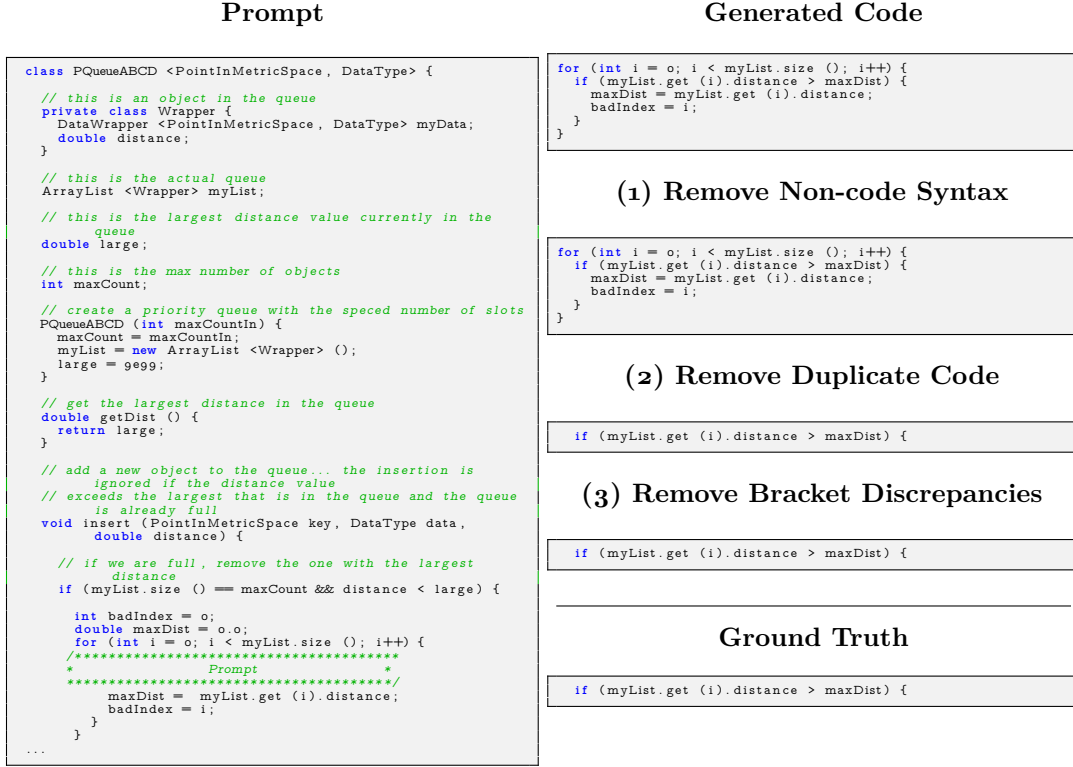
Prompt

```
class PQueueABCD <PointInMetricSpace, DataType> {

  // this is an object in the queue
  private class Wrapper {
    DataWrapper <PointInMetricSpace, DataType> myData;
    double distance;
  }

  // this is the actual queue
  ArrayList <Wrapper> myList;

  // this is the largest distance value currently in the
        queue
  double large;

  // this is the max number of objects
  int maxCount;

  // create a priority queue with the speced number of slots
  PQueueABCD (int maxCountIn) {
    maxCount = maxCountIn;
    myList = new ArrayList <Wrapper> ();
    large = 9e99;
  }

  // get the largest distance in the queue
  double getDist () {
    return large;
  }

  // add a new object to the queue... the insertion is
        ignored if the distance value
  // exceeds the largest that is in the queue and the queue
        is already full
  void insert (PointInMetricSpace key, DataType data,
        double distance) {

    // if we are full, remove the one with the largest
          distance
    if (myList.size () == maxCount && distance < large) {

      int badIndex = 0;
      double maxDist = 0.0;
      for (int i = 0; i < myList.size (); i++) {
      /**************************************
      *              Prompt                 *
      **************************************/
          maxDist =  myList.get (i).distance;
          badIndex = i;
        }
      }
...
```

Generated Code

```
for (int i = 0; i < myList.size (); i++) {
  if (myList.get (i).distance > maxDist) {
    maxDist = myList.get (i).distance;
    badIndex = i;
  }
}
```

(1) Remove Non-code Syntax

```
for (int i = 0; i < myList.size (); i++) {
  if (myList.get (i).distance > maxDist) {
    maxDist = myList.get (i).distance;
    badIndex = i;
  }
}
```

(2) Remove Duplicate Code

```
  if (myList.get (i).distance > maxDist) {
```

(3) Remove Bracket Discrepancies

```
  if (myList.get (i).distance > maxDist) {
```

Ground Truth

```
  if (myList.get (i).distance > maxDist) {
```